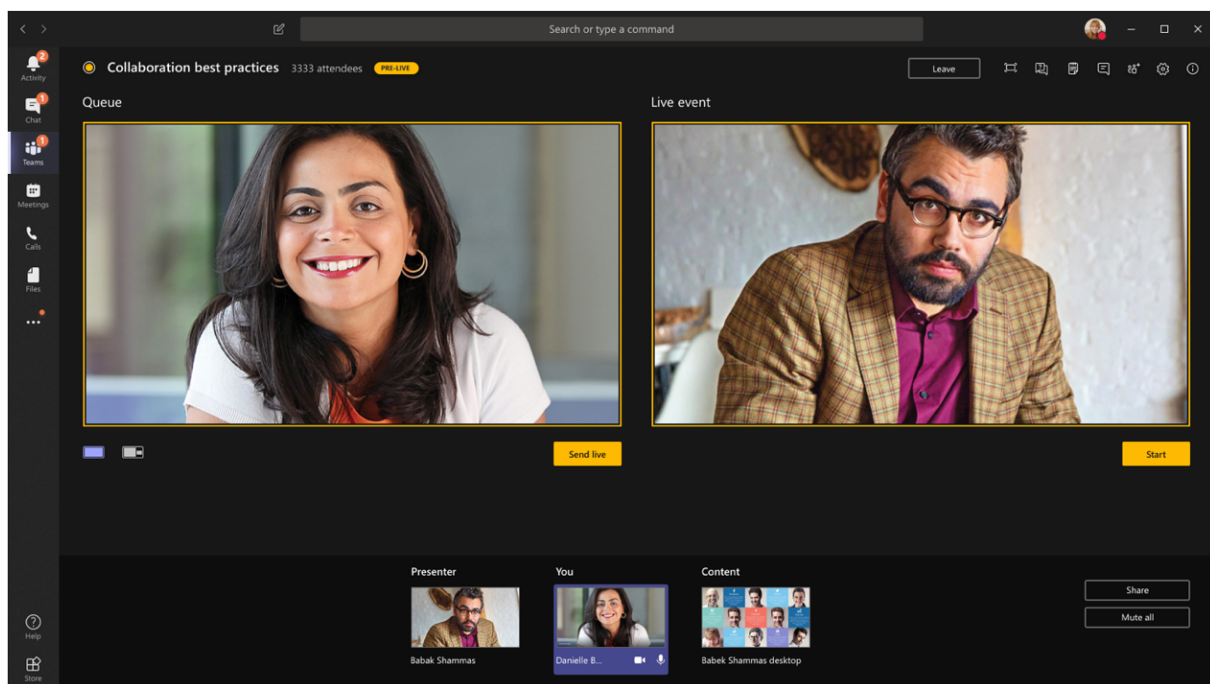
Search or type a command

2
Activity
1
Chat
1
Teams
Meetings
Calls
Files
...

Collaboration best practices 3333 attendees PRE-LIVE

Leave

Queue

Live event

Send live

Start

Presenter

You

Content

Babak Shammas

Danielle B...

Babek Shammas desktop

Share

Mute all

Help

Store